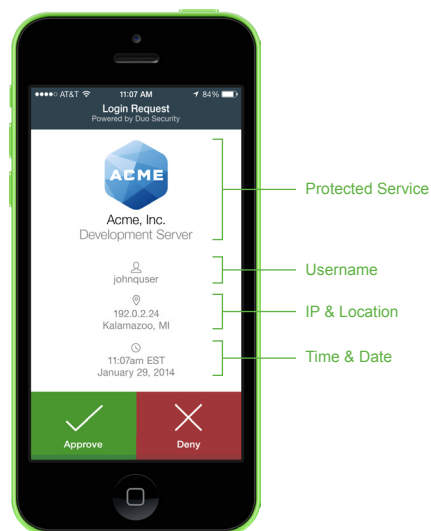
●●●●○ AT&T 11:07 AM 84%

Login Request
Powered by Duo Security

ACME

Acme, Inc.
Development Server

johnquser

192.0.2.24
Kalamazoo, MI

11:07am EST
January 29, 2014

Approve

Deny

Protected Service

Username

IP & Location

Time & Date